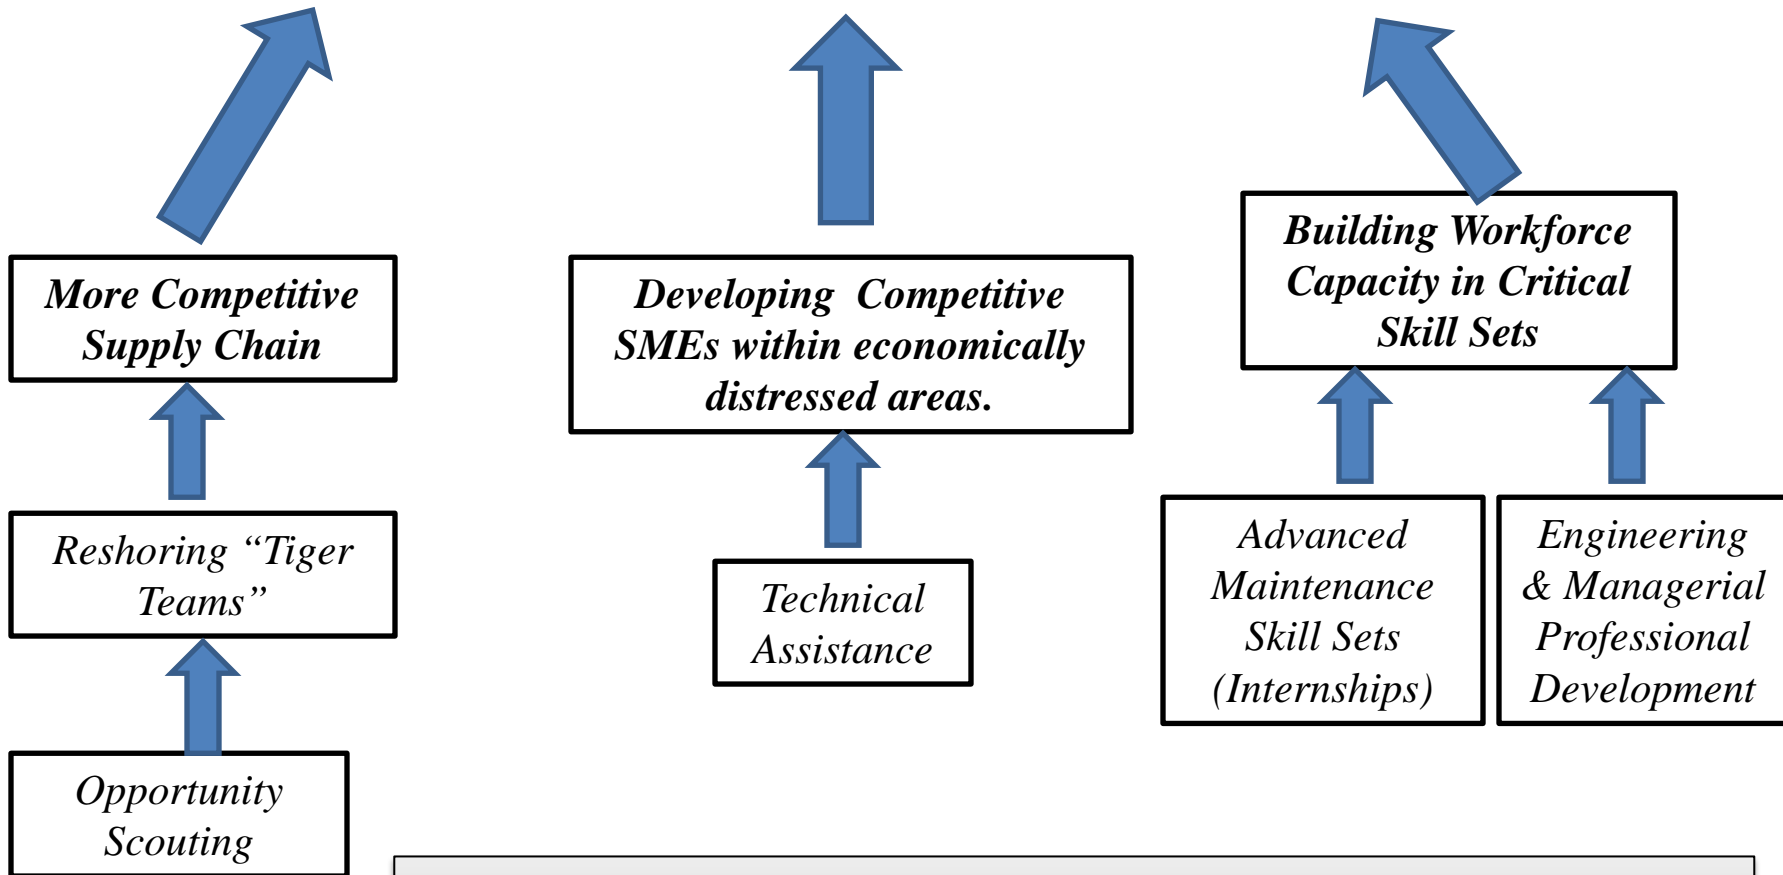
More Competitive Supply Chain

Reshoring “Tiger Teams”

Opportunity Scouting

Developing Competitive SMEs within economically distressed areas.

Technical Assistance

Building Workforce Capacity in Critical Skill Sets

Advanced Maintenance Skill Sets (Internships)

Engineering & Managerial Professional Development